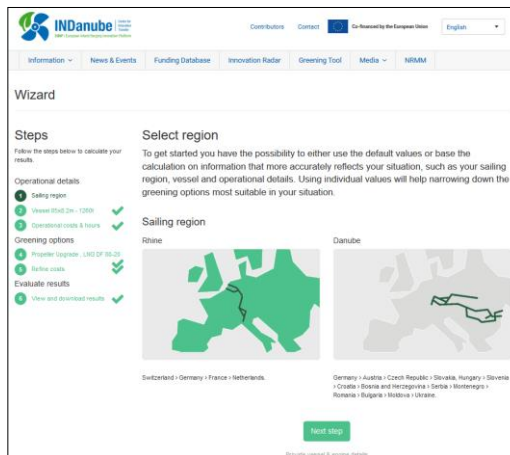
INDanube

Contributors Contact Co-financed by the European Union English

Information News & Events Funding Database Innovation Radar Greening Tool Media NRMM

Wizard

Steps

Follow the steps below to calculate your results.

Operational details

1 Sailing region

2 Vessel 85x9.2m - 1269t

3 Operational costs & hours

Greening options

4 Propeller Upgrade , LNG DF 50-20...

5 Refine costs

Evaluate results

6 View and download results

Select region

To get started you have the possibility to either use the default values or base the calculation on information that more accurately reflects your situation, such as your sailing region, vessel and operational details. Using individual values will help narrowing down the greening options most suitable in your situation.

Sailing region

Rhine

Danube

Switzerland > Germany > France > Netherlands.

Germany > Austria > Czech Republic > Slovakia, Hungary > Slovenia > Croatia > Bosnia and Herzegovina > Serbia > Montenegro > Romania > Bulgaria > Moldova > Ukraine.

Next step

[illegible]